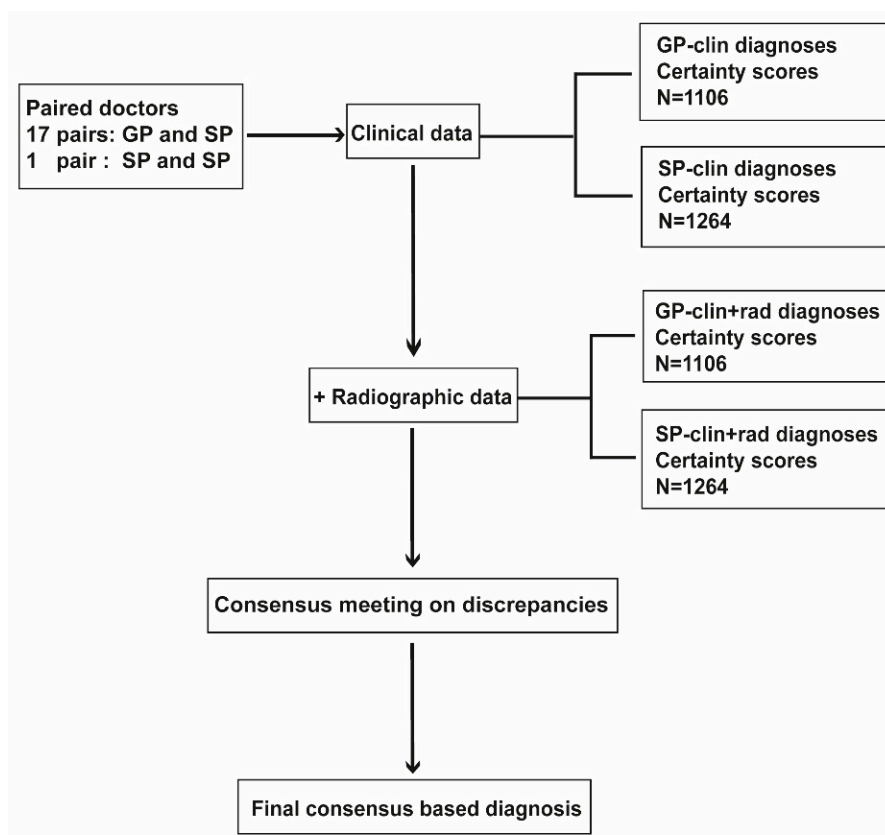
Paired doctors
17 pairs: GP and SP
1 pair : SP and SP

Clinical data

GP-clin diagnoses
Certainty scores
N=1106

SP-clin diagnoses
Certainty scores
N=1264

+ Radiographic data

GP-clin+rad diagnoses
Certainty scores
N=1106

SP-clin+rad diagnoses
Certainty scores
N=1264

Consensus meeting on discrepancies

Final consensus based diagnosis